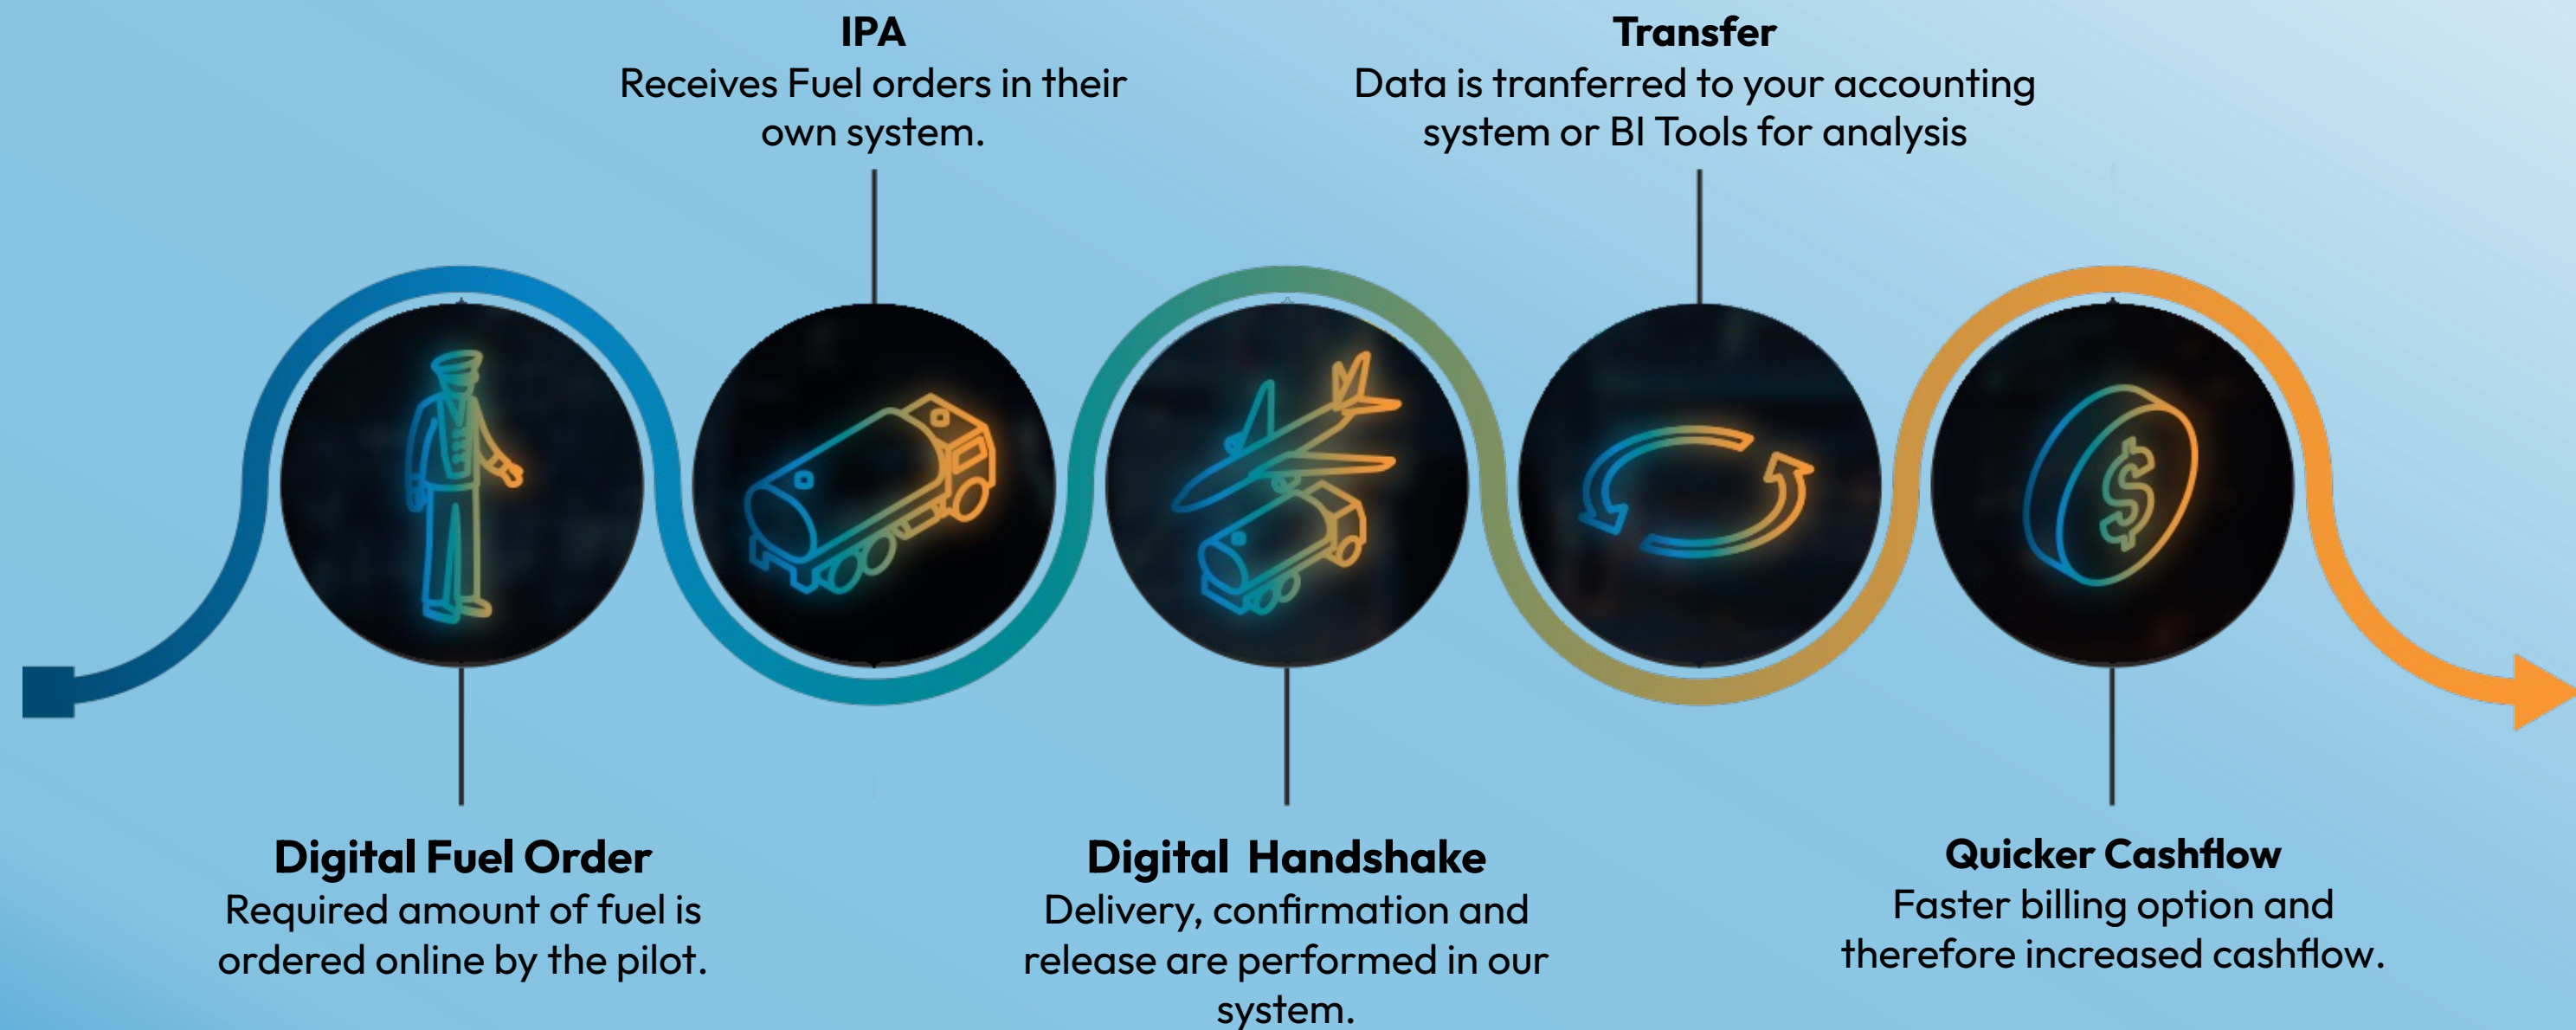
IPA
Receives Fuel orders in their own system.

Transfer
Data is tranferred to your accounting system or BI Tools for analysis

Digital Fuel Order
Required amount of fuel is ordered online by the pilot.

Digital Handshake
Delivery, confirmation and release are performed in our system.

Quicker Cashflow
Faster billing option and therefore increased cashflow.